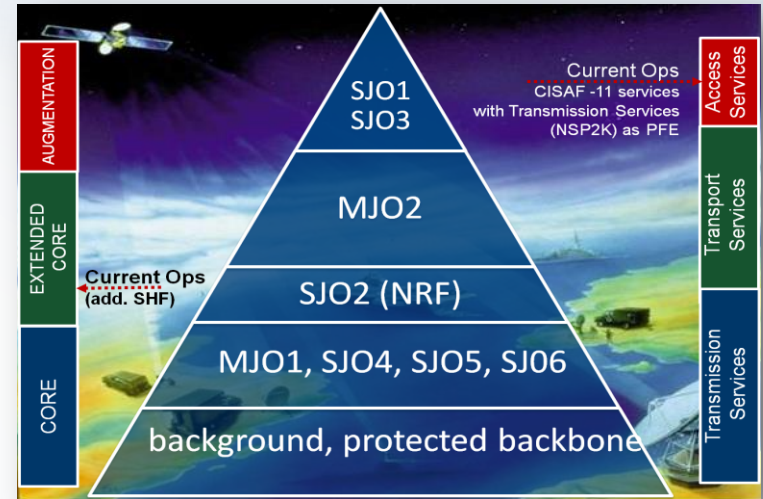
AUGMENTATION

EXTENDED CORE

CORE

Current Ops
(add. SHF)

SJO1
SJO3

MJO2

SJO2 (NRF)

MJO1, SJO4, SJO5, SJ06

background, protected backbone

Current Ops
CISAF -11 services
with Transmission Services
(NSP2K) as PFE

Access Services

Transport Services

Transmission Services